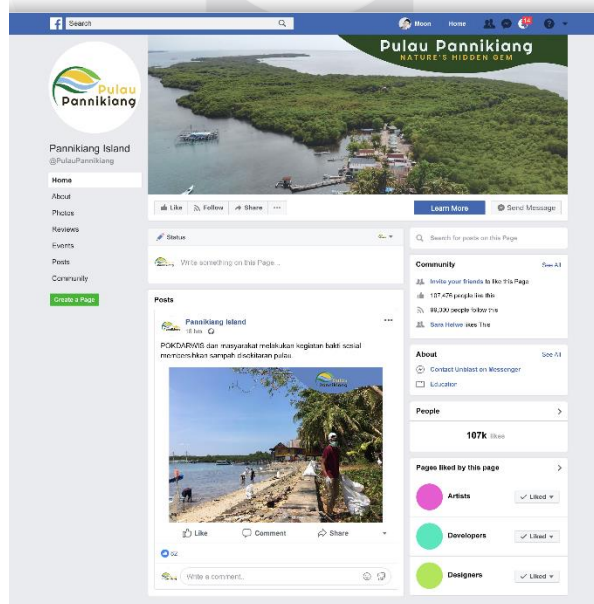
Search

Moon Home 14

Pulau Pannikiang
NATURE'S HIDDEN GEM

Pulau Pannikiang

Pannikiang Island
@PulauPannikiang

Home
About
Photos
Reviews
Events
Posts
Community

Create a Page

Like Follow Share ···

Learn More Send Message

Status

Write something on this Page ...

Search for posts on this Page

Community See All
Invite your friends to like this Page
137,476 people like this
98,000 people follow this
Sara Helwe likes This

About See All
Contact Unblast on Messenger
Education

People
107k likes

Pages liked by this page
Artists Liked
Developers Liked
Designers Liked

Posts

Pannikiang Island
18 hrs

POKDARWIS dan masyarakat melakukan kegiatan bakti sosial membersihkan sampah disekitaran pulau.

Pulau Pannikiang

Like Comment Share

92

Write a comment...